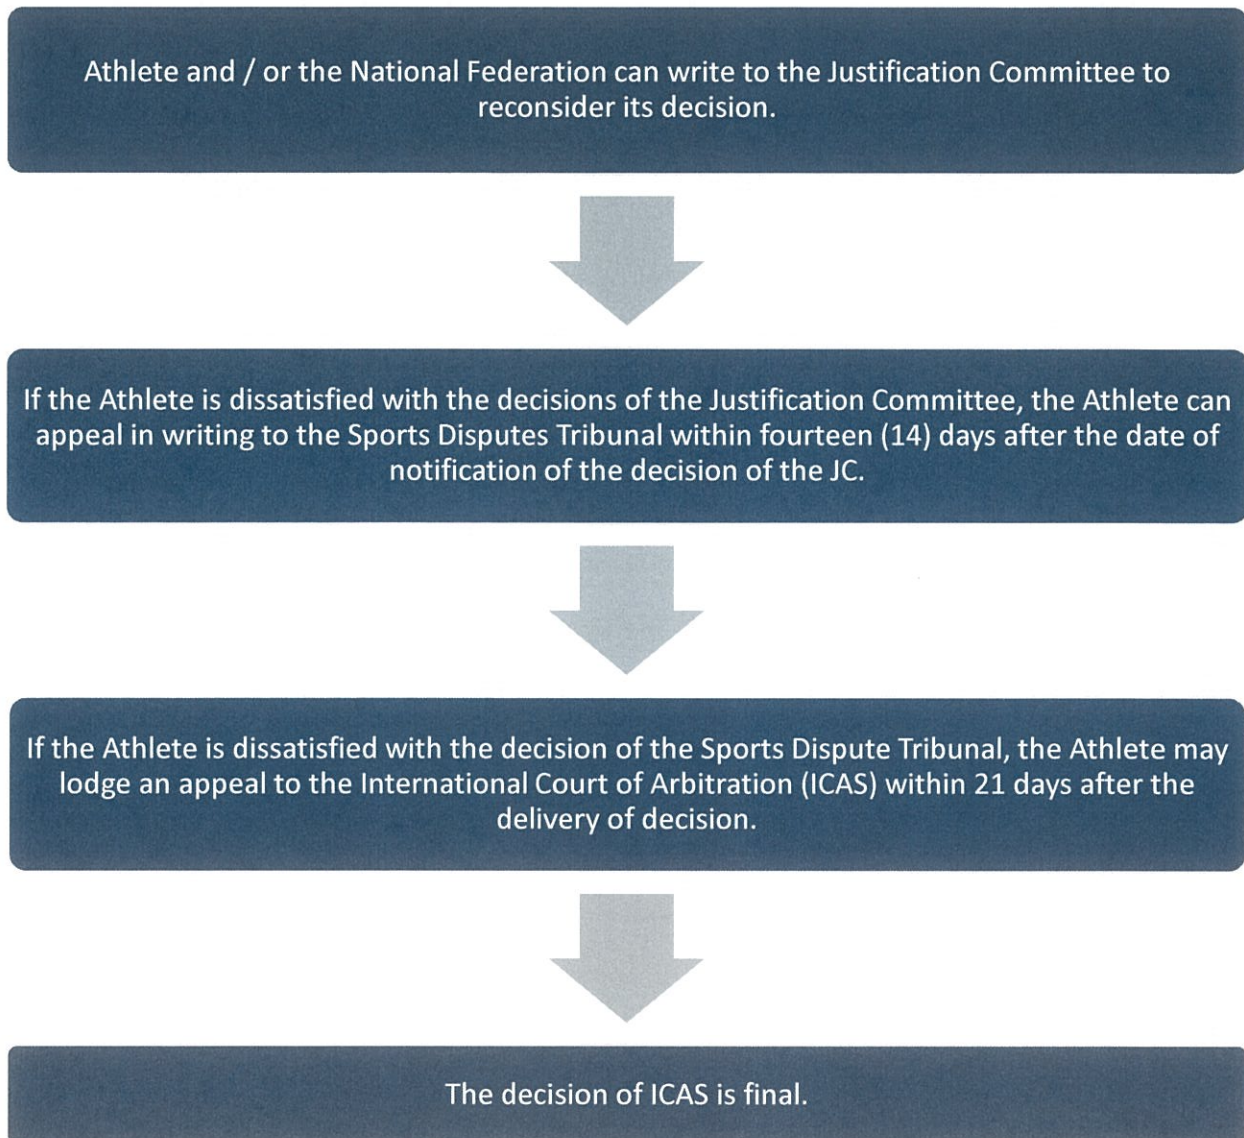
Athlete and / or the National Federation can write to the Justification Committee to reconsider its decision.

If the Athlete is dissatisfied with the decisions of the Justification Committee, the Athlete can appeal in writing to the Sports Disputes Tribunal within fourteen (14) days after the date of notification of the decision of the JC.

If the Athlete is dissatisfied with the decision of the Sports Dispute Tribunal, the Athlete may lodge an appeal to the International Court of Arbitration (ICAS) within 21 days after the delivery of decision.

The decision of ICAS is final.